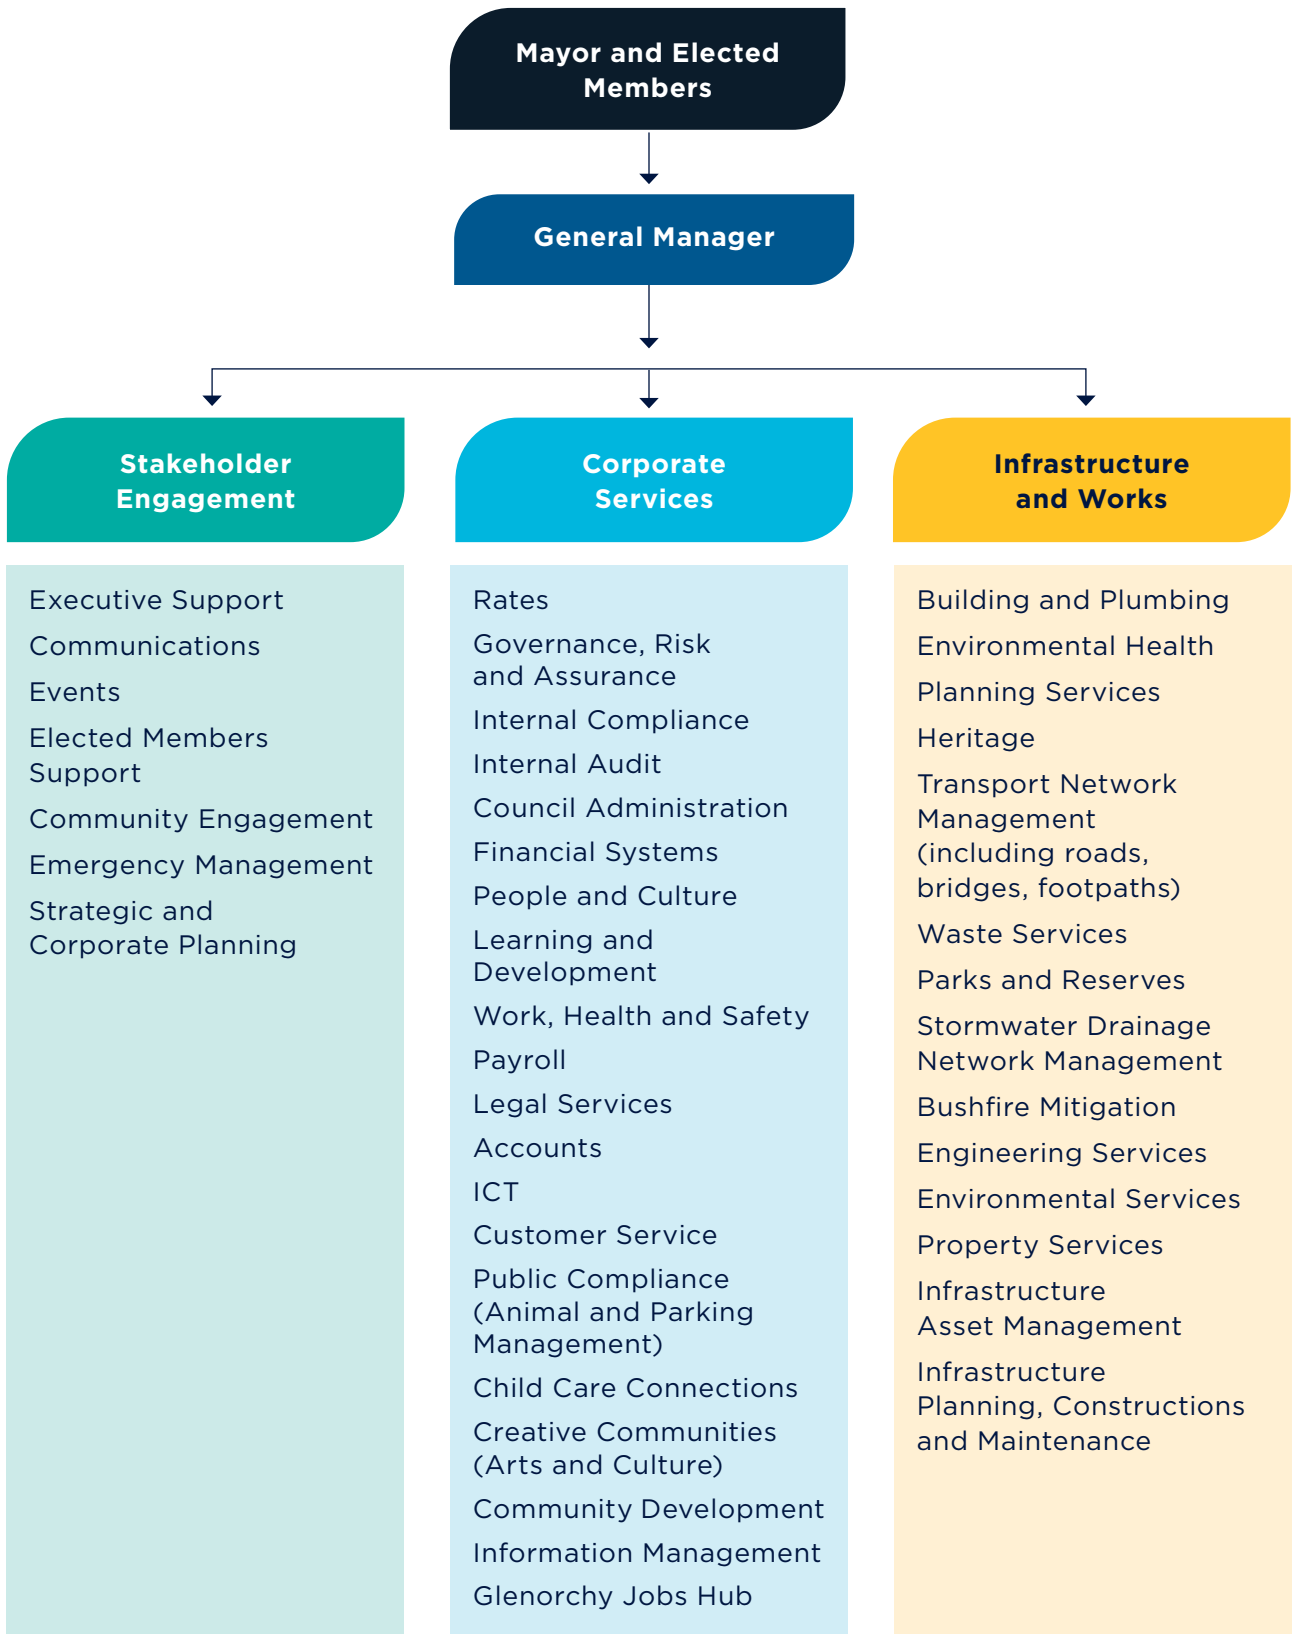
Mayor and Elected Members

General Manager

Stakeholder Engagement

Executive Support

Communications

Events

Elected Members Support

Community Engagement

Emergency Management

Strategic and Corporate Planning

Corporate Services

Rates

Governance, Risk and Assurance

Internal Compliance

Internal Audit

Council Administration

Financial Systems

People and Culture

Learning and Development

Work, Health and Safety

Payroll

Legal Services

Accounts

ICT

Customer Service

Public Compliance (Animal and Parking Management)

Child Care Connections

Creative Communities (Arts and Culture)

Community Development

Information Management

Glenorchy Jobs Hub

Infrastructure and Works

Building and Plumbing

Environmental Health

Planning Services

Heritage

Transport Network Management (including roads, bridges, footpaths)

Waste Services

Parks and Reserves

Stormwater Drainage Network Management

Bushfire Mitigation

Engineering Services

Environmental Services

Property Services

Infrastructure Asset Management

Infrastructure Planning, Constructions and Maintenance